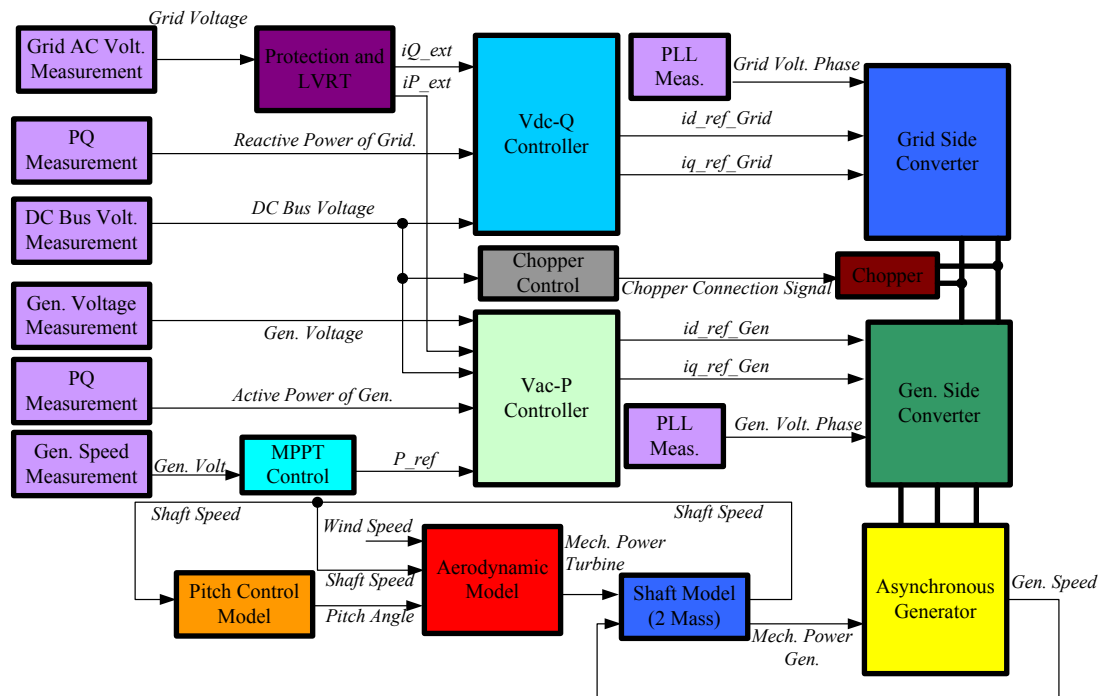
Grid AC Volt. Measurement

Grid Voltage

Protection and LVRT

iQ_ext

iP_ext

Vdc-Q Controller

PLL Meas.

Grid Volt. Phase

Grid Side Converter

PQ Measurement

Reactive Power of Grid.

id_ref_Grid

iq_ref_Grid

DC Bus Volt. Measurement

DC Bus Voltage

Chopper Control

Chopper Connection Signal

Chopper

Gen. Voltage Measurement

Gen. Voltage

id_ref_Gen

iq_ref_Gen

Vac-P Controller

Gen. Side Converter

PQ Measurement

Active Power of Gen.

PLL Meas.

Gen. Volt. Phase

Gen. Speed Measurement

Gen. Volt

MPPT Control

P_ref

Shaft Speed

Shaft Speed

Wind Speed

Shaft Speed

Aerodynamic Model

Mech. Power Turbine

Pitch Control Model

Pitch Angle

Shaft Model (2 Mass)

Mech. Power Gen.

Asynchronous Generator

Gen. Speed